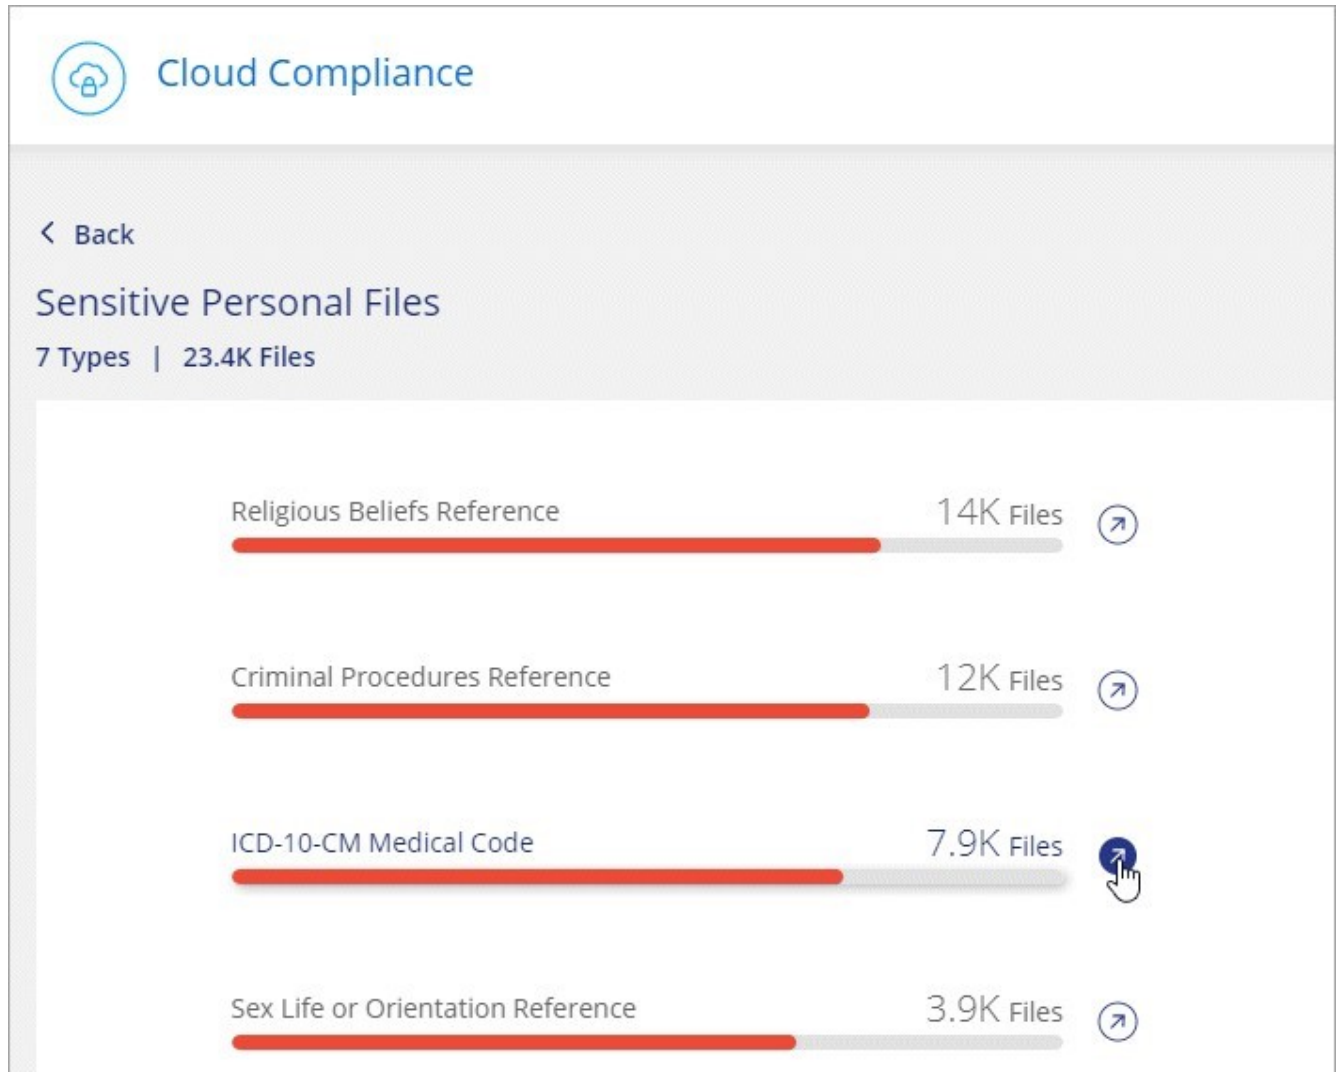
Cloud Compliance

< Back

Sensitive Personal Files

7 Types | 23.4K Files

Religious Beliefs Reference 14K Files

Criminal Procedures Reference 12K Files

ICD-10-CM Medical Code 7.9K Files

Sex Life or Orientation Reference 3.9K Files